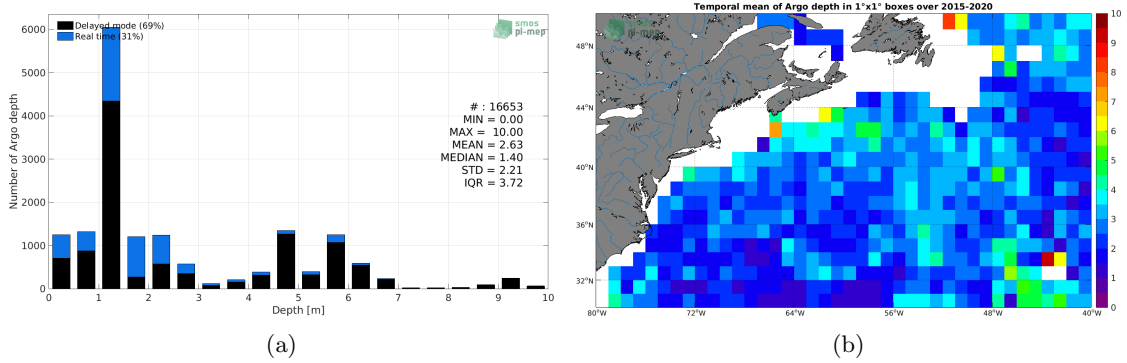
Delayed mode (69%)
Real time (31%)

smos pi-mep

Number of Argo depth

6000
5000
4000
3000
2000
1000
0

# : 16653
MIN = 0.00
MAX = 10.00
MEAN = 2.63
MEDIAN = 1.40
STD = 2.21
IQR = 3.72

0 1 2 3 4 5 6 7 8 9 10
Depth [m]

(a)

Temporal mean of Argo depth in 1°x1° boxes over 2015-2020

smos pi-mep

48°N
44°N
40°N
36°N
32°N

80°W 72°W 64°W 56°W 48°W 40°W

10
9
8
7
6
5
4
3
2
1
0

(b)